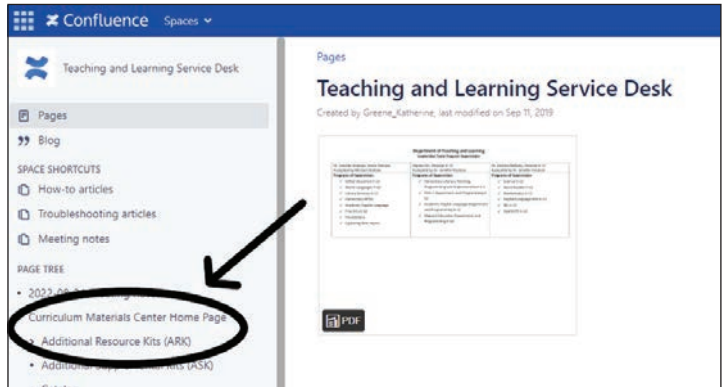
Confluence Spaces

Teaching and Learning Service Desk

Pages

Blog

SPACE SHORTCUTS

How-to articles

Troubleshooting articles

Meeting notes

PAGE TREE

2022-0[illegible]

Curriculum Materials Center Home Page

Additional Resource Kits (ARK)

Additional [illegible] (ASK)

Pages

Teaching and Learning Service Desk

Created by Greene_Katherine, last modified on Sep 11, 2019

Department of Teaching and Learning

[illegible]

PDF